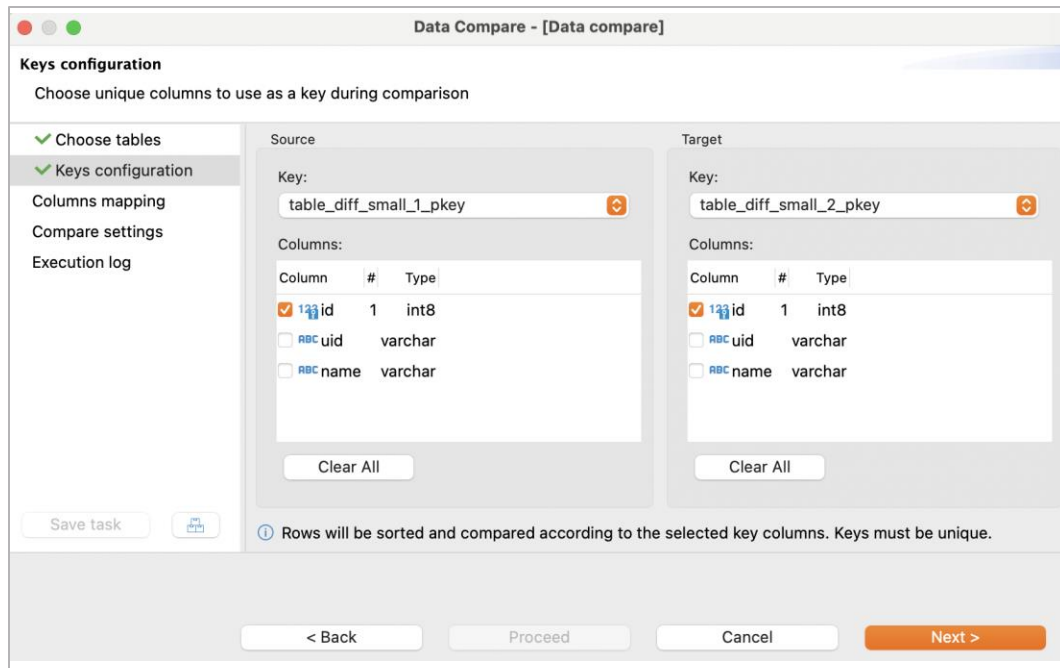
Data Compare - [Data compare]

Keys configuration

Choose unique columns to use as a key during comparison

Choose tables
Keys configuration
Columns mapping
Compare settings
Execution log

Source

Key:
table_diff_small_1_pkey

Columns:

| Column | # | Type |
|---|---|---|
| 123 id | 1 | int8 |
| ABC uid | | varchar |
| ABC name | | varchar |

Clear All

Target

Key:
table_diff_small_2_pkey

Columns:

| Column | # | Type |
|---|---|---|
| 123 id | 1 | int8 |
| ABC uid | | varchar |
| ABC name | | varchar |

Clear All

Save task

Rows will be sorted and compared according to the selected key columns. Keys must be unique.

< Back
Proceed
Cancel
Next >